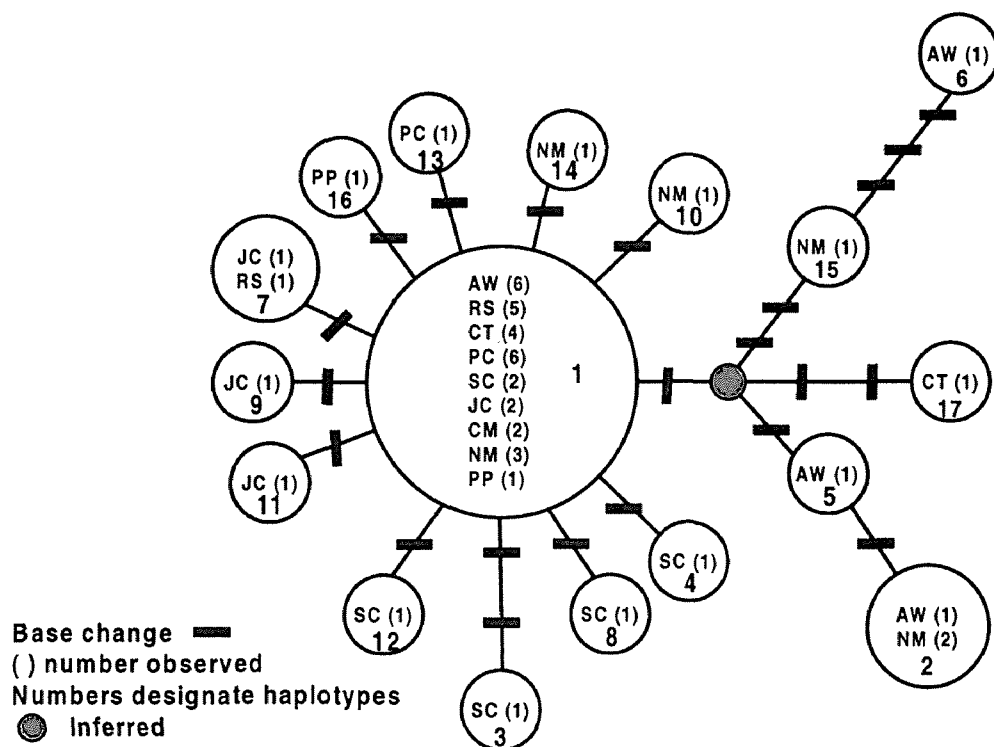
AW (1)
6

PC (1)
13

NM (1)
14

PP (1)
16

NM (1)
10

NM (1)
15

JC (1)
RS (1)
7

AW (6)
RS (5)
CT (4)
PC (6)
SC (2)
JC (2)
CM (2)
NM (3)
PP (1)

1

JC (1)
9

CT (1)
17

JC (1)
11

AW (1)
5

SC (1)
4

SC (1)
12

SC (1)
8

AW (1)
NM (2)
2

SC (1)
3

Base change
( ) number observed
Numbers designate haplotypes
Inferred